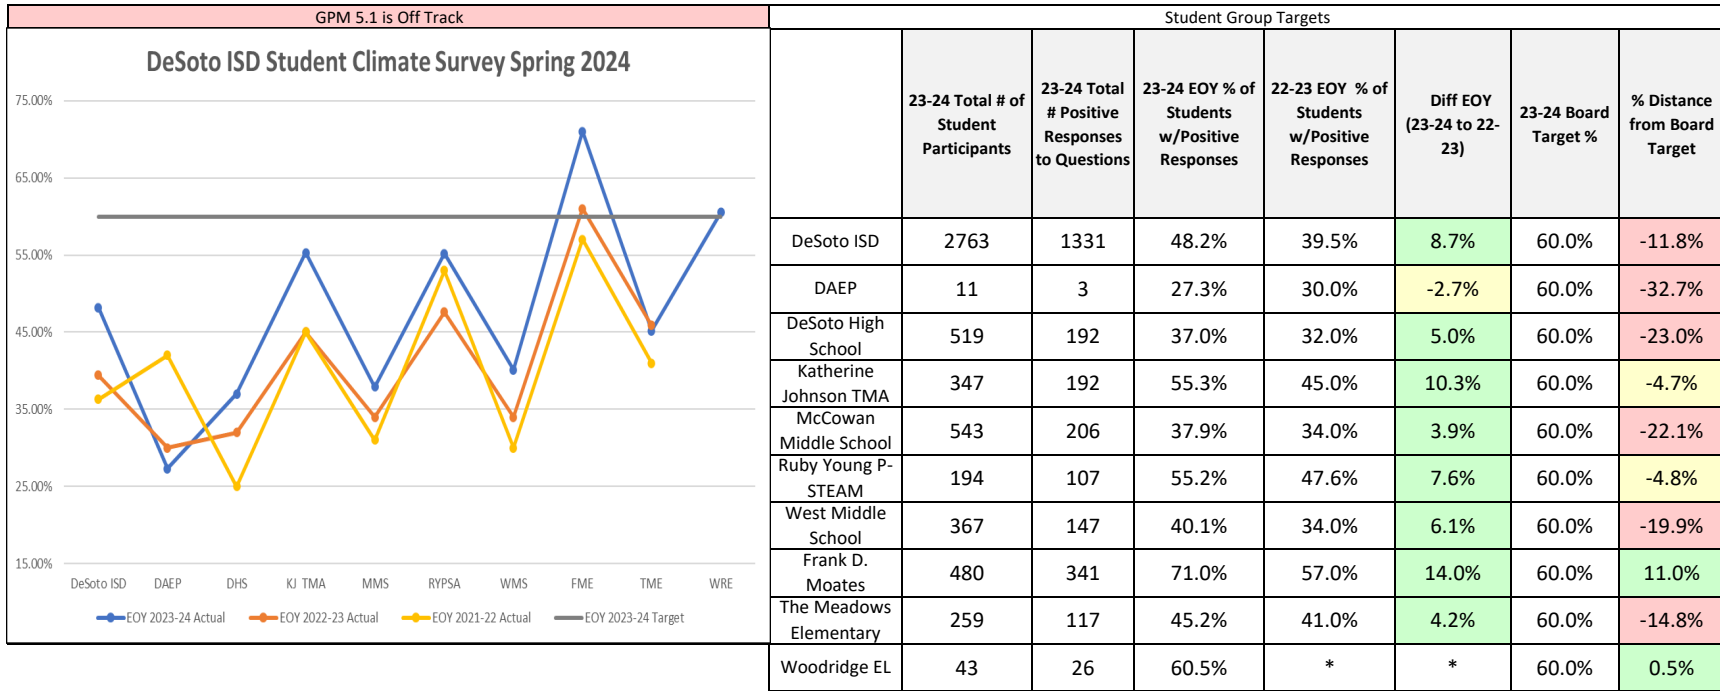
GPM 5.1 is Off Track

DeSoto ISD Student Climate Survey Spring 2024

75.00%
65.00%
55.00%
45.00%
35.00%
25.00%
15.00%

DeSoto ISD DAEP DHS KJ TMA MMS RYPSA WMS FME TME WRE

EOY 2023-24 Actual EOY 2022-23 Actual EOY 2021-22 Actual EOY 2023-24 Target

Student Group Targets

| | 23-24 Total # of Student Participants | 23-24 Total # Positive Responses to Questions | 23-24 EOY % of Students w/Positive Responses | 22-23 EOY % of Students w/Positive Responses | Diff EOY (23-24 to 22-23) | 23-24 Board Target % | % Distance from Board Target |
|---|---|---|---|---|---|---|---|
| DeSoto ISD | 2763 | 1331 | 48.2% | 39.5% | 8.7% | 60.0% | -11.8% |
| DAEP | 11 | 3 | 27.3% | 30.0% | -2.7% | 60.0% | -32.7% |
| DeSoto High School | 519 | 192 | 37.0% | 32.0% | 5.0% | 60.0% | -23.0% |
| Katherine Johnson TMA | 347 | 192 | 55.3% | 45.0% | 10.3% | 60.0% | -4.7% |
| McCowan Middle School | 543 | 206 | 37.9% | 34.0% | 3.9% | 60.0% | -22.1% |
| Ruby Young P-STEAM | 194 | 107 | 55.2% | 47.6% | 7.6% | 60.0% | -4.8% |
| West Middle School | 367 | 147 | 40.1% | 34.0% | 6.1% | 60.0% | -19.9% |
| Frank D. Moates | 480 | 341 | 71.0% | 57.0% | 14.0% | 60.0% | 11.0% |
| The Meadows Elementary | 259 | 117 | 45.2% | 41.0% | 4.2% | 60.0% | -14.8% |
| Woodridge EL | 43 | 26 | 60.5% | * | * | 60.0% | 0.5% |